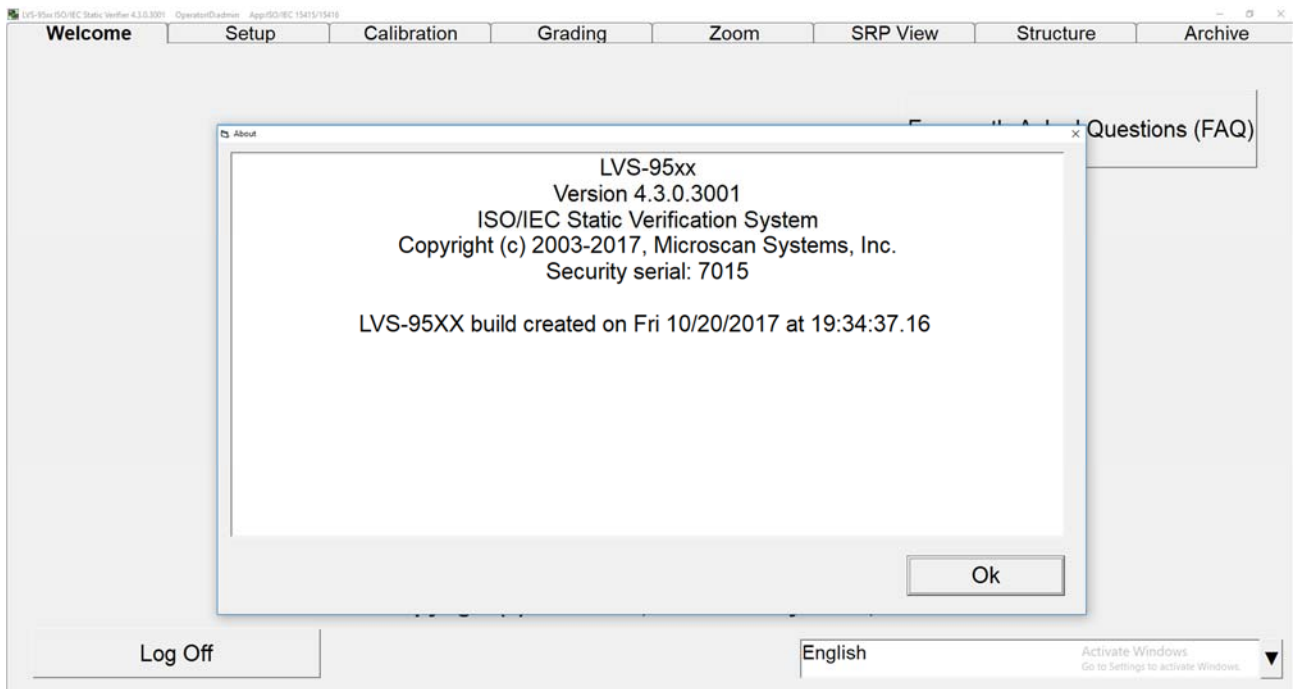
LVS-95xx ISO/IEC Static Verifier 4.3.0.3001 Operator/Dadmin App:ISO/IEC 15415/15416

Welcome | Setup | Calibration | Grading | Zoom | SRP View | Structure | Archive

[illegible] Questions (FAQ)

About

LVS-95xx
Version 4.3.0.3001
ISO/IEC Static Verification System
Copyright (c) 2003-2017, Microscan Systems, Inc.
Security serial: 7015

LVS-95XX build created on Fri 10/20/2017 at 19:34:37.16

Ok

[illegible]

Log Off

English

Activate Windows
Go to Settings to activate Windows.